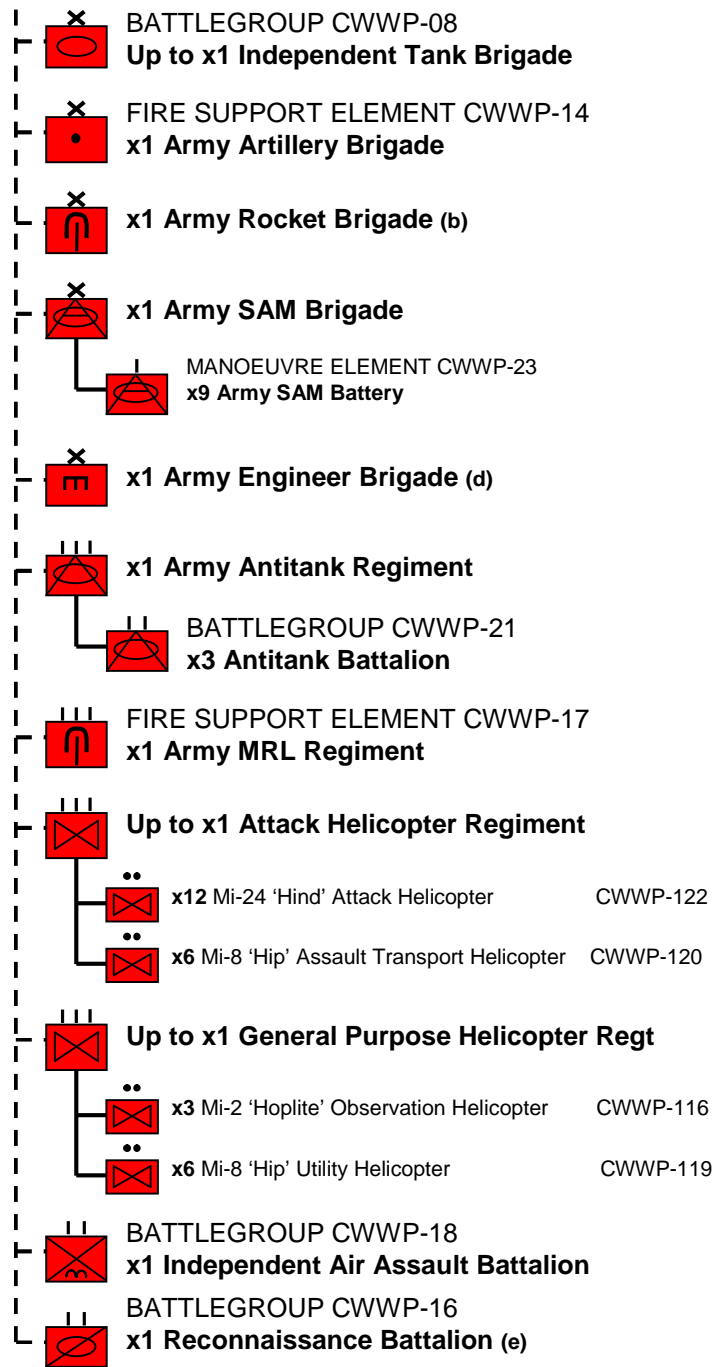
BATTLEGROUP CWWP-08
**Up to x1 Independent Tank Brigade**

FIRE SUPPORT ELEMENT CWWP-14
**x1 Army Artillery Brigade**

**x1 Army Rocket Brigade (b)**

**x1 Army SAM Brigade**

MANOEUVRE ELEMENT CWWP-23
**x9 Army SAM Battery**

**x1 Army Engineer Brigade (d)**

**x1 Army Antitank Regiment**

BATTLEGROUP CWWP-21
**x3 Antitank Battalion**

FIRE SUPPORT ELEMENT CWWP-17
**x1 Army MRL Regiment**

**Up to x1 Attack Helicopter Regiment**

**x12** Mi-24 'Hind' Attack Helicopter CWWP-122

**x6** Mi-8 'Hip' Assault Transport Helicopter CWWP-120

**Up to x1 General Purpose Helicopter Regt**

**x3** Mi-2 'Hoplite' Observation Helicopter CWWP-116

**x6** Mi-8 'Hip' Utility Helicopter CWWP-119

BATTLEGROUP CWWP-18
**x1 Independent Air Assault Battalion**

BATTLEGROUP CWWP-16
**x1 Reconnaissance Battalion (e)**